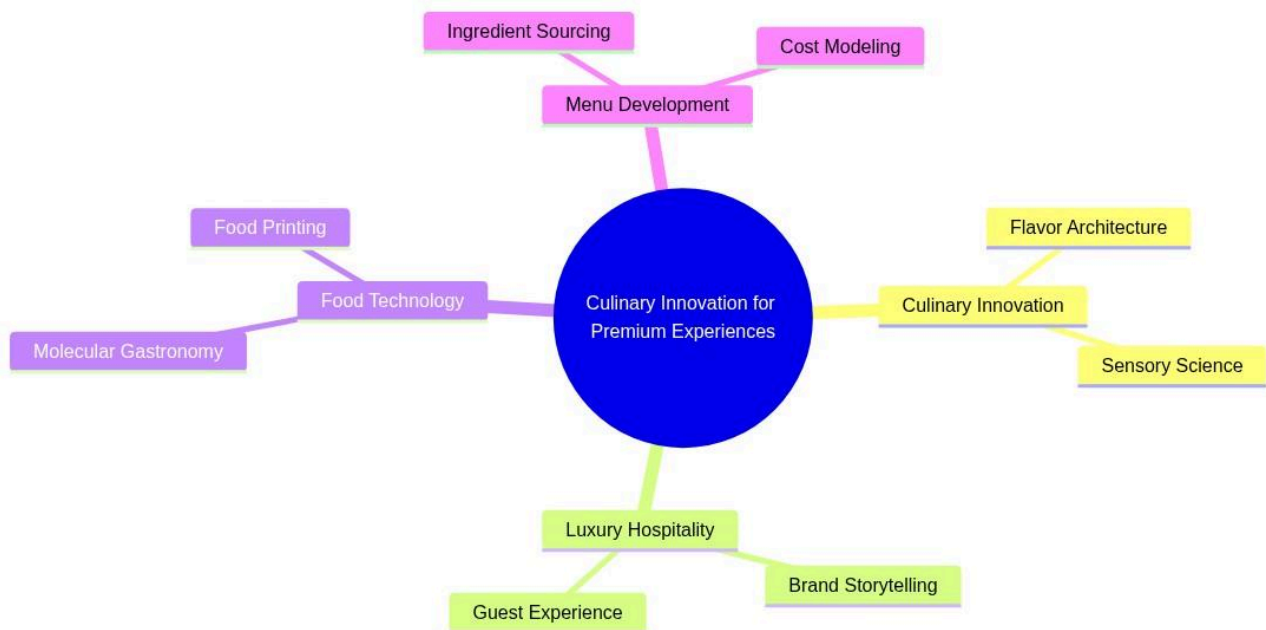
Ingredient Sourcing

Cost Modeling

Menu Development

Food Printing

Food Technology

Molecular Gastronomy

Culinary Innovation for Premium Experiences

Flavor Architecture

Culinary Innovation

Sensory Science

Luxury Hospitality

Brand Storytelling

Guest Experience